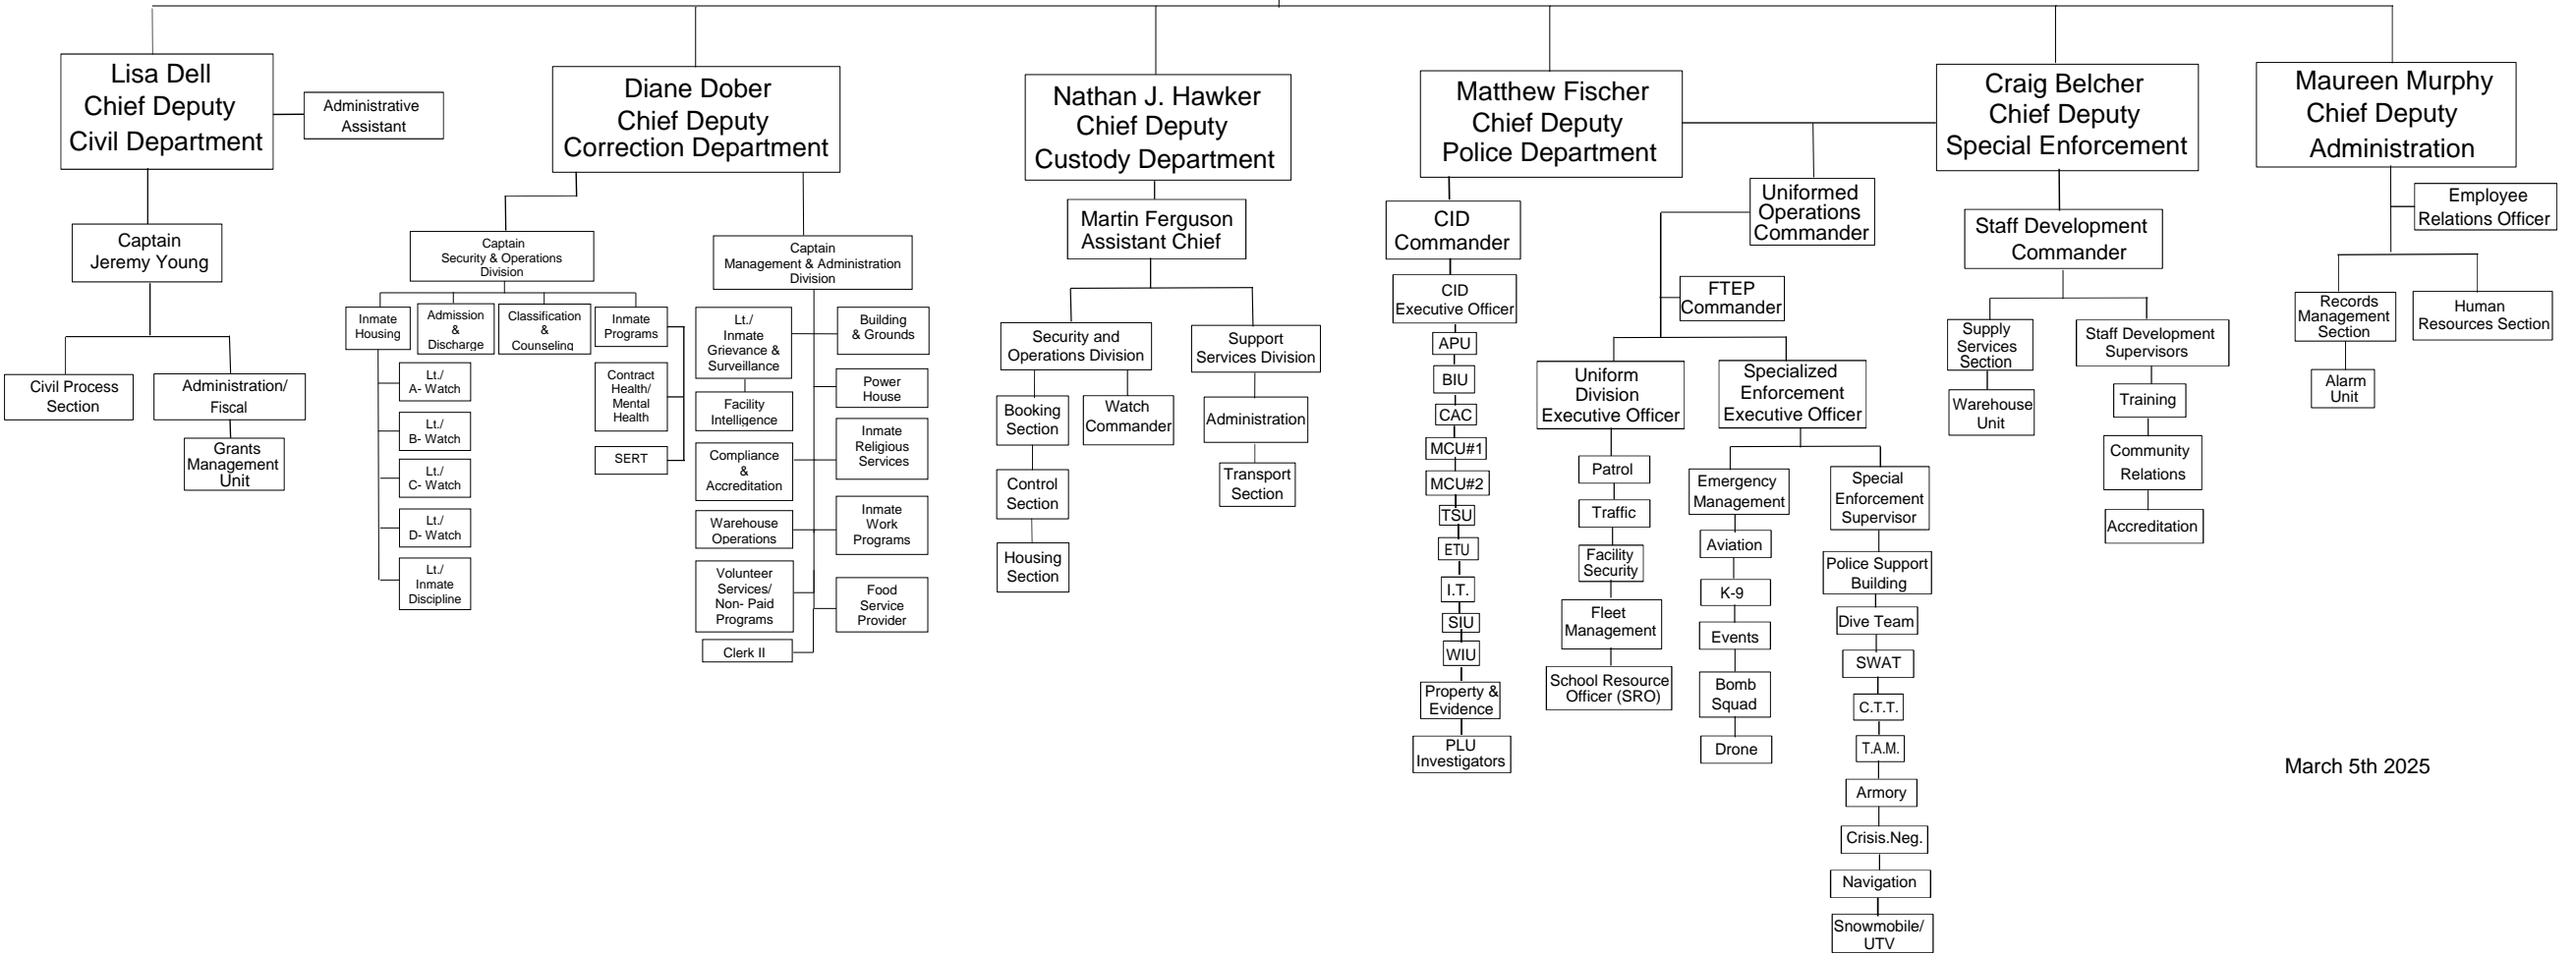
Lisa Dell
Chief Deputy
Civil Department

Administrative Assistant

Captain
Jeremy Young

Civil Process Section

Administration/ Fiscal

Grants Management Unit

Diane Dober
Chief Deputy
Correction Department

Captain
Security & Operations Division

Inmate Housing

Admission & Discharge

Classification & Counseling

Inmate Programs

Lt./ A- Watch

Lt./ B- Watch

Lt./ C- Watch

Lt./ D- Watch

Lt./ Inmate Discipline

Contract Health/ Mental Health

SERT

Captain
Management & Administration Division

Lt./ Inmate Grievance & Surveillance

Facility Intelligence

Compliance & Accreditation

Warehouse Operations

Volunteer Services/ Non- Paid Programs

Clerk II

Building & Grounds

Power House

Inmate Religious Services

Inmate Work Programs

Food Service Provider

Nathan J. Hawker
Chief Deputy
Custody Department

Martin Ferguson
Assistant Chief

Security and Operations Division

Booking Section

Control Section

Housing Section

Watch Commander

Support Services Division

Administration

Transport Section

Matthew Fischer
Chief Deputy
Police Department

CID Commander

CID Executive Officer

APU

BIU

CAC

MCU#1

MCU#2

TSU

ETU

I.T.

SIU

WIU

Property & Evidence

PLU Investigators

Uniformed Operations Commander

FTEP Commander

Uniform Division Executive Officer

Patrol

Traffic

Facility Security

Fleet Management

School Resource Officer (SRO)

Specialized Enforcement Executive Officer

Emergency Management

Aviation

K-9

Events

Bomb Squad

Drone

Special Enforcement Supervisor

Police Support Building

Dive Team

SWAT

C.T.T.

T.A.M.

Armory

Crisis.Neg.

Navigation

Snowmobile/ UTV

Craig Belcher
Chief Deputy
Special Enforcement

Staff Development Commander

Supply Services Section

Warehouse Unit

Staff Development Supervisors

Training

Community Relations

Accreditation

Maureen Murphy
Chief Deputy
Administration

Employee Relations Officer

Records Management Section

Alarm Unit

Human Resources Section

March 5th 2025